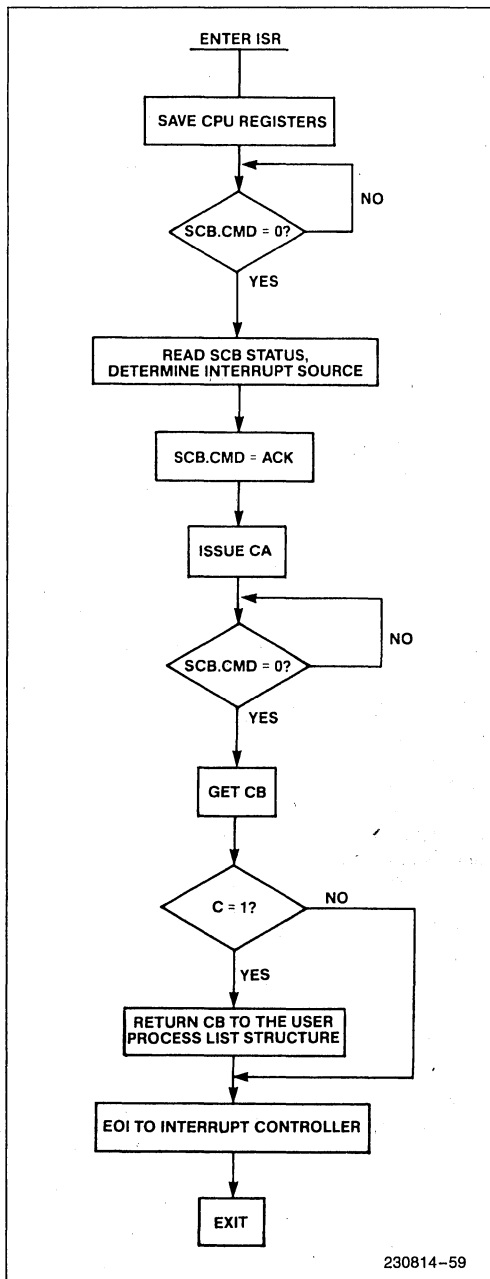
ENTER ISR

SAVE CPU REGISTERS

SCB.CMD = 0?

NO

YES

READ SCB STATUS, DETERMINE INTERRUPT SOURCE

SCB.CMD = ACK

ISSUE CA

SCB.CMD = 0?

NO

YES

GET CB

C = 1?

NO

YES

RETURN CB TO THE USER PROCESS LIST STRUCTURE

EOI TO INTERRUPT CONTROLLER

EXIT

230814–59